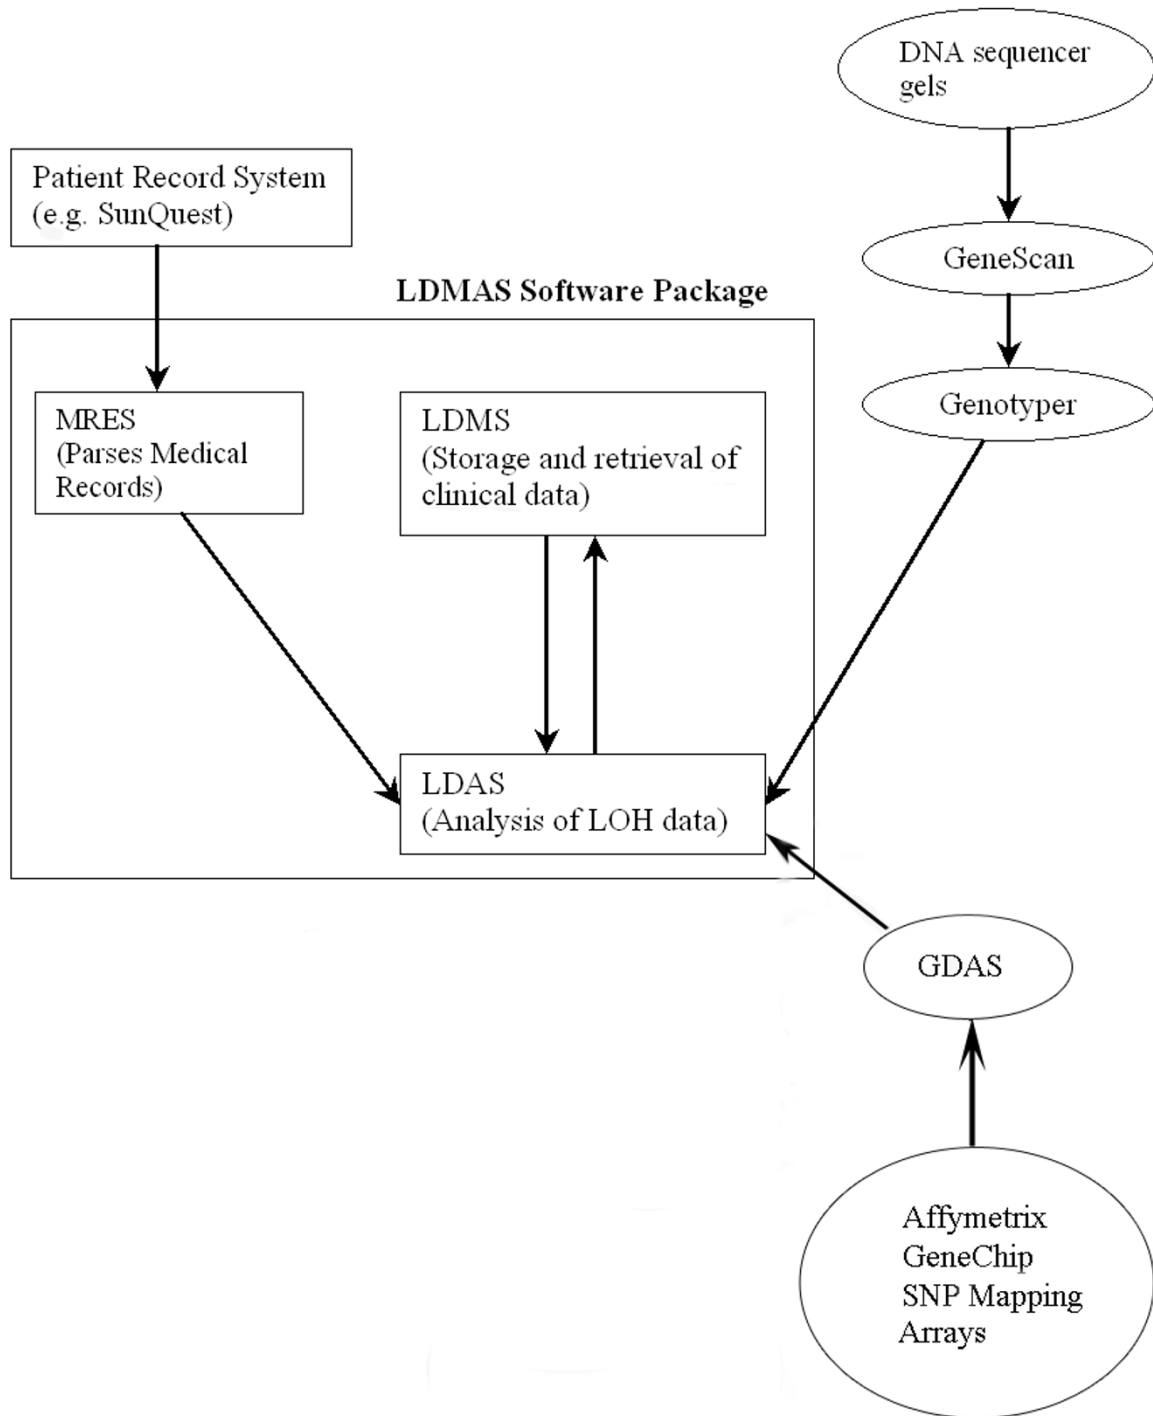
DNA sequencer gels

Patient Record System (e.g. SunQuest)

GeneScan

LDMAS Software Package

Genotyper

MRES (Parses Medical Records)

LDMS (Storage and retrieval of clinical data)

LDAS (Analysis of LOH data)

GDAS

Affymetrix GeneChip SNP Mapping Arrays